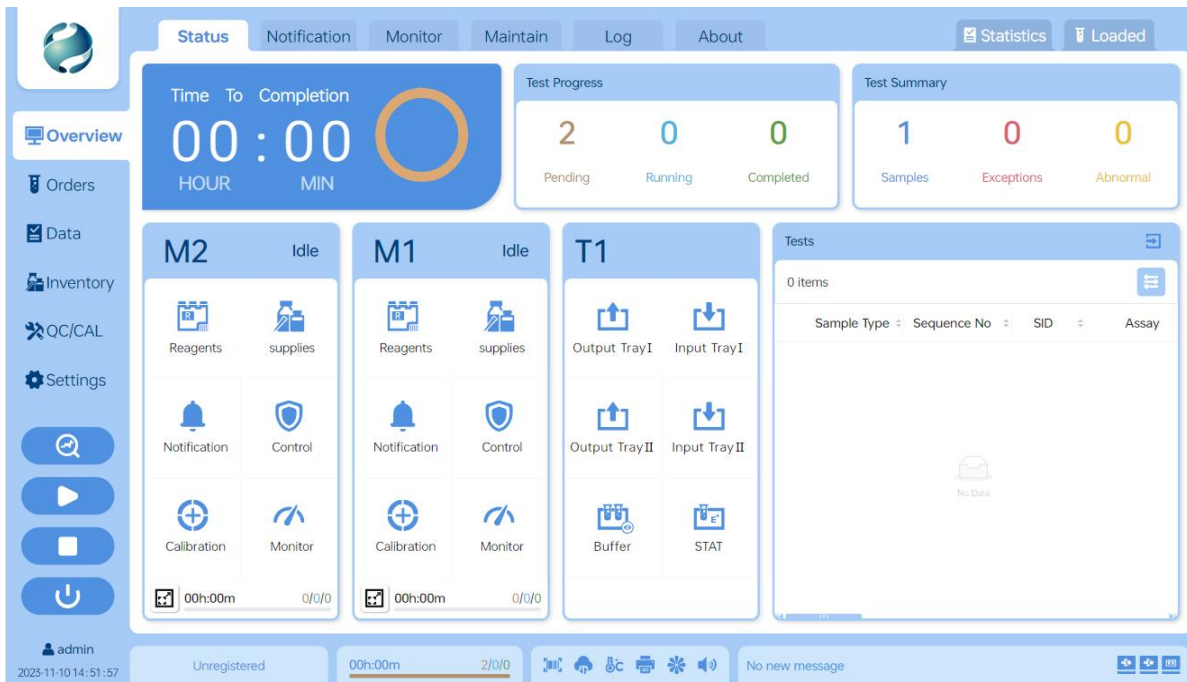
Status Notification Monitor Maintain Log About

Statistics Loaded

Overview
Orders
Data
Inventory
QC/CAL
Settings

Time To Completion
00 : 00
HOUR MIN

Test Progress
2 Pending
0 Running
0 Completed

Test Summary
1 Samples
0 Exceptions
0 Abnormal

M2 Idle
Reagents supplies
Notification Control
Calibration Monitor
00h:00m 0/0/0

M1 Idle
Reagents supplies
Notification Control
Calibration Monitor
00h:00m 0/0/0

T1
Output Tray I Input Tray I
Output Tray II Input Tray II
Buffer STAT

Tests
0 items

| Sample Type | Sequence No | SID | Assay |
|---|---|---|---|

No Data

admin
2025-11-10 14:51:57

Unregistered
00h:00m 2/0/0
No new message